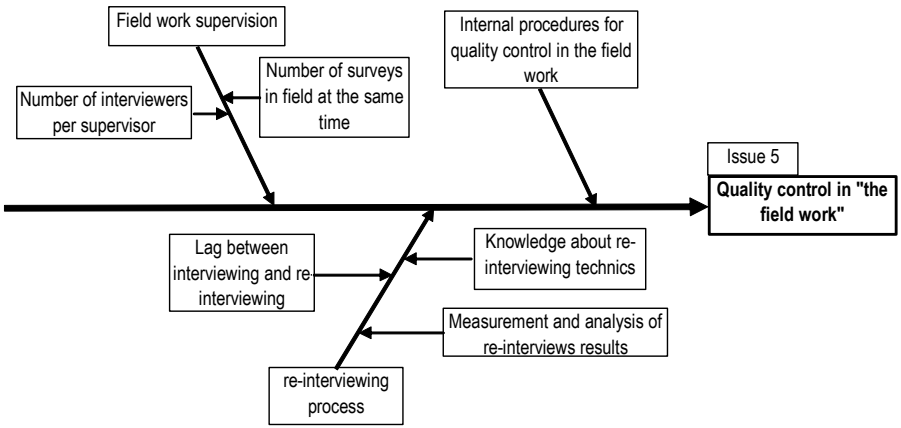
Field work supervision

Number of surveys in field at the same time

Number of interviewers per supervisor

Internal procedures for quality control in the field work

Issue 5

**Quality control in "the field work"**

Lag between interviewing and re-interviewing

Knowledge about re-interviewing technics

Measurement and analysis of re-interviews results

re-interviewing process